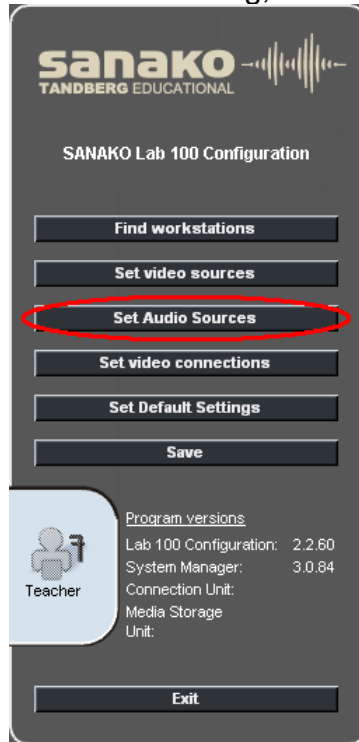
sanako
TANDBERG EDUCATIONAL

SANAKO Lab 100 Configuration

Find workstations

Set video sources

Set Audio Sources

Set video connections

Set Default Settings

Save

Teacher

Program versions
Lab 100 Configuration: 2.2.60
System Manager: 3.0.84
Connection Unit:
Media Storage Unit:

Exit